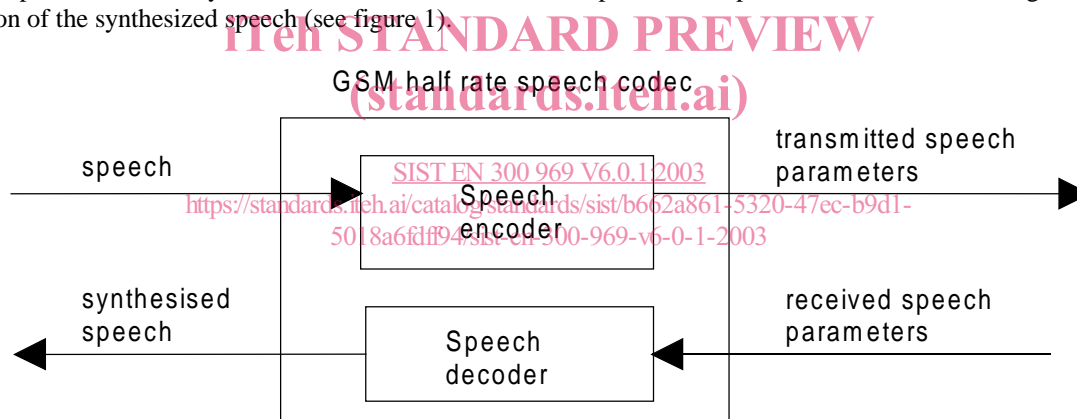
on of the synthesized speech (see figure 1).

iTeh STANDARD PREVIEW
(standards.iteh.ai)

GSM half rate speech codec

speech

SIST EN 300 969 V6.0.1:2003
https://standards.iteh.ai/catalog/standards/sist/b662a861-5320-47ec-b9d1-5018a6fdff94/sist-en-300-969-v6-0-1-2003

Speech encoder

transmitted speech parameters

synthesised speech

Speech decoder

received speech parameters